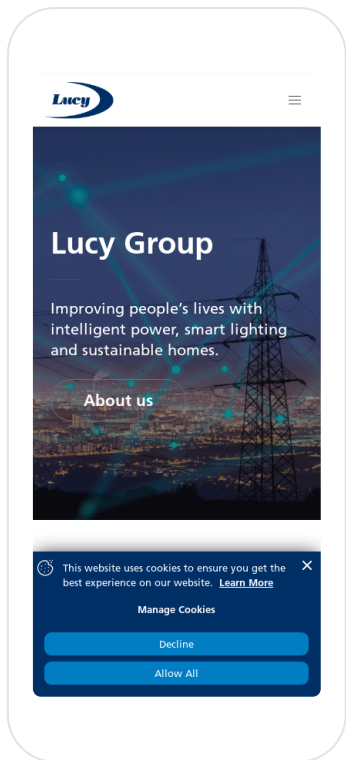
Lucy

Lucy Group

Improving people's lives with intelligent power, smart lighting and sustainable homes.

About us

This website uses cookies to ensure you get the best experience on our website. Learn More

Manage Cookies

Decline

Allow All